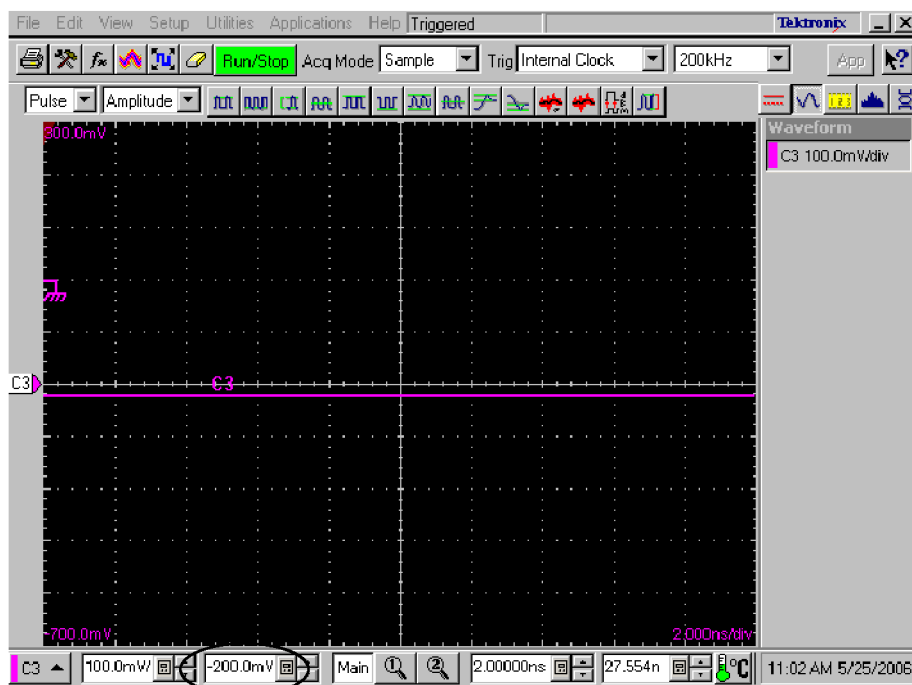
File Edit View Setup Utilities Applications Help Triggered Tektronix

Run/Stop Acq Mode Sample Trig Internal Clock 200kHz App

Pulse Amplitude

Waveform

C3 100.0mV/div

300.0mV

C3

C3

-700.0mV

2.000ns/div

C3 100.0mV -200.0mV Main 2.00000ns 27.554n °C 11:02 AM 5/25/2006